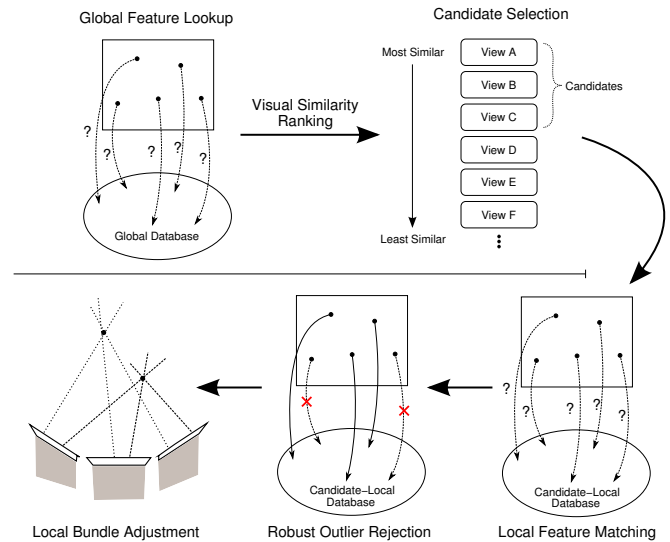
Global Feature Lookup

?
?
?
?
?

Global Database

Visual Similarity Ranking

Candidate Selection

Most Similar

View A
View B
View C
View D
View E
View F

Candidates

Least Similar

Local Bundle Adjustment

Candidate–Local Database

Robust Outlier Rejection

?
?
?
?
?

Candidate–Local Database

Local Feature Matching